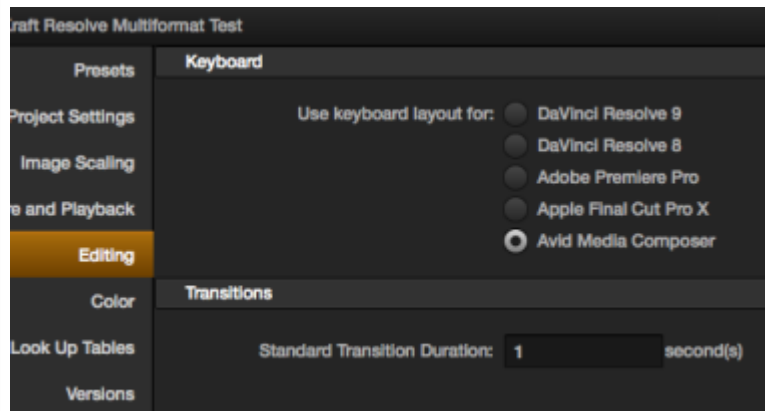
raft Resolve Multiformat Test

Presets
Project Settings
Image Scaling
e and Playback
Editing
Color
Look Up Tables
Versions

Keyboard

Use keyboard layout for: DaVinci Resolve 9
DaVinci Resolve 8
Adobe Premiere Pro
Apple Final Cut Pro X
Avid Media Composer

Transitions

Standard Transition Duration: 1 second(s)